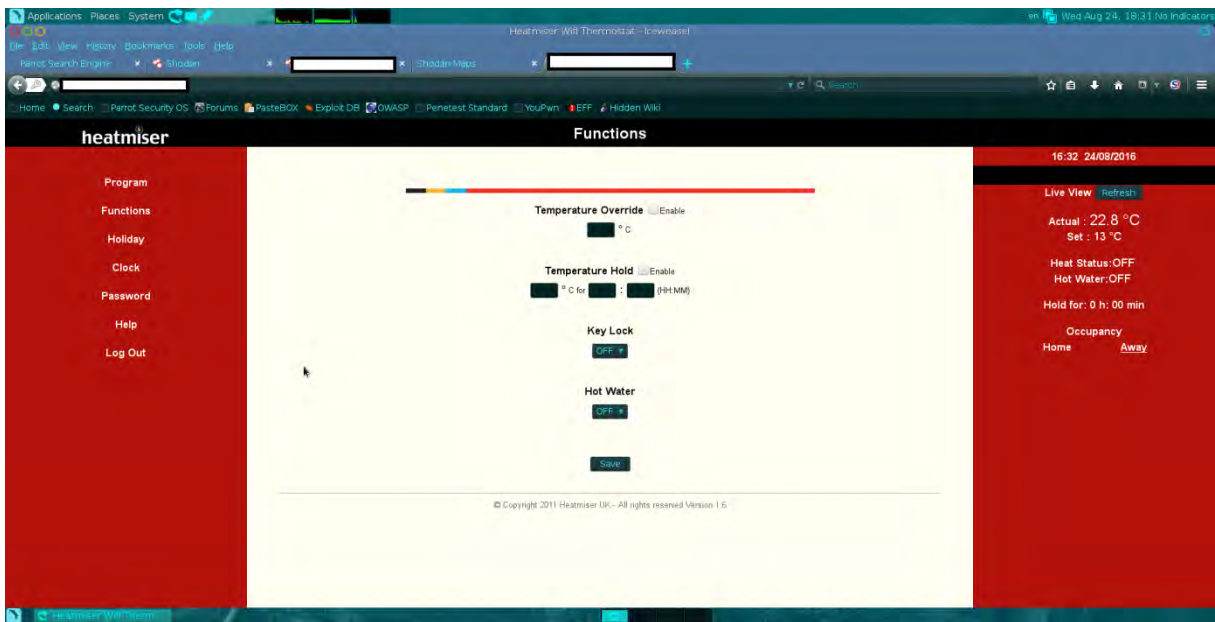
Applications Places System

Heatmiser Wifi Thermostat - Iceweasel

en Wed Aug 24, 18:31 No Indicators

File Edit View History Bookmarks Tools Help

Parrot Search Engine × Shodan × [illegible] × Shodan Maps × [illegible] +

Search

Home Search Parrot Security OS Forums PasteBOX Exploit DB OWASP Penetest Standard YouPwn EFF Hidden Wiki

heatmiser

Functions

16:32 24/08/2016

Program
Functions
Holiday
Clock
Password
Help
Log Out

Temperature Override Enable

° C

Temperature Hold Enable

° C for : (HH:MM)

Key Lock

OFF

Hot Water

OFF

Save

© Copyright 2011 Heatmiser UK - All rights reserved Version 1.6

Live View Refresh

Actual : 22.8 °C
Set : 13 °C

Heat Status:OFF
Hot Water:OFF

Hold for: 0 h: 00 min

Occupancy
Home Away

Heatmiser Wifi Therm